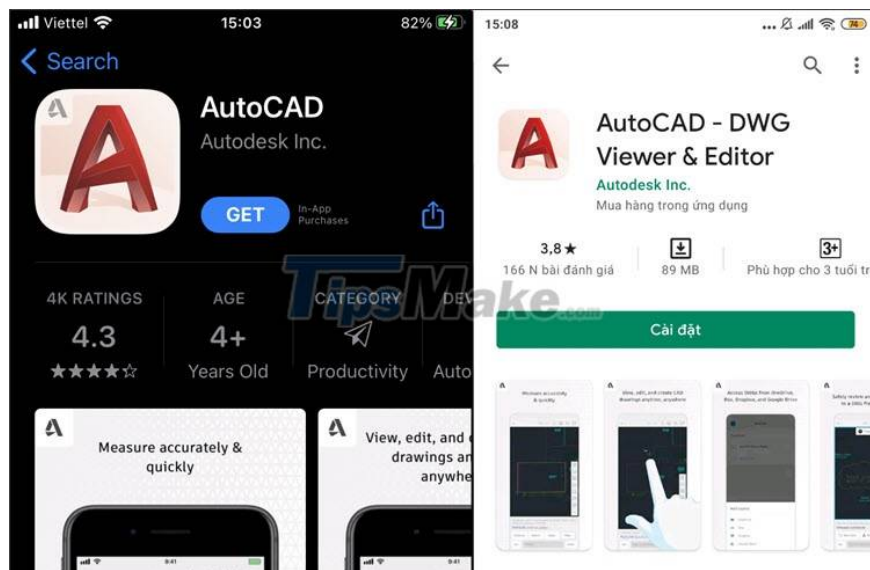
Viettel 15:03 82%

Search

AutoCAD
Autodesk Inc.

GET
In-App Purchases

4K RATINGS
4.3
★★★★☆

AGE
4+
Years Old

CATEGORY
Productivity

DEV
Auto

Measure accurately & quickly

View, edit, and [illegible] drawings an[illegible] anywhe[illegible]

TipsMake.com

15:08

74

AutoCAD - DWG Viewer & Editor
Autodesk Inc.
Mua hàng trong ứng dụng

3,8★
166 N bài đánh giá

89 MB

3+
Phù hợp cho 3 tuổi tr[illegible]

Cài đặt